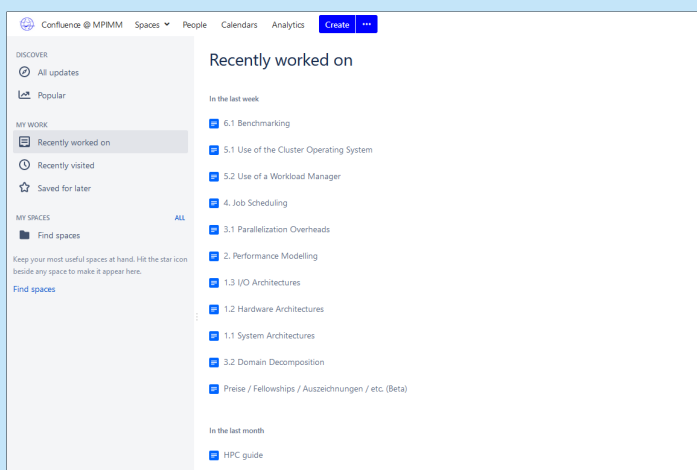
Confluence @ MPIMM Spaces People Calendars Analytics Create •••

DISCOVER
All updates
Popular

MY WORK
Recently worked on
Recently visited
Saved for later

MY SPACES ALL
Find spaces

Keep your most useful spaces at hand. Hit the star icon beside any space to make it appear here.

Find spaces

Recently worked on

In the last week

6.1 Benchmarking

5.1 Use of the Cluster Operating System

5.2 Use of a Workload Manager

4. Job Scheduling

3.1 Parallelization Overheads

2. Performance Modelling

1.3 I/O Architectures

1.2 Hardware Architectures

1.1 System Architectures

3.2 Domain Decomposition

Preise / Fellowships / Auszeichnungen / etc. (Beta)

In the last month

HPC guide